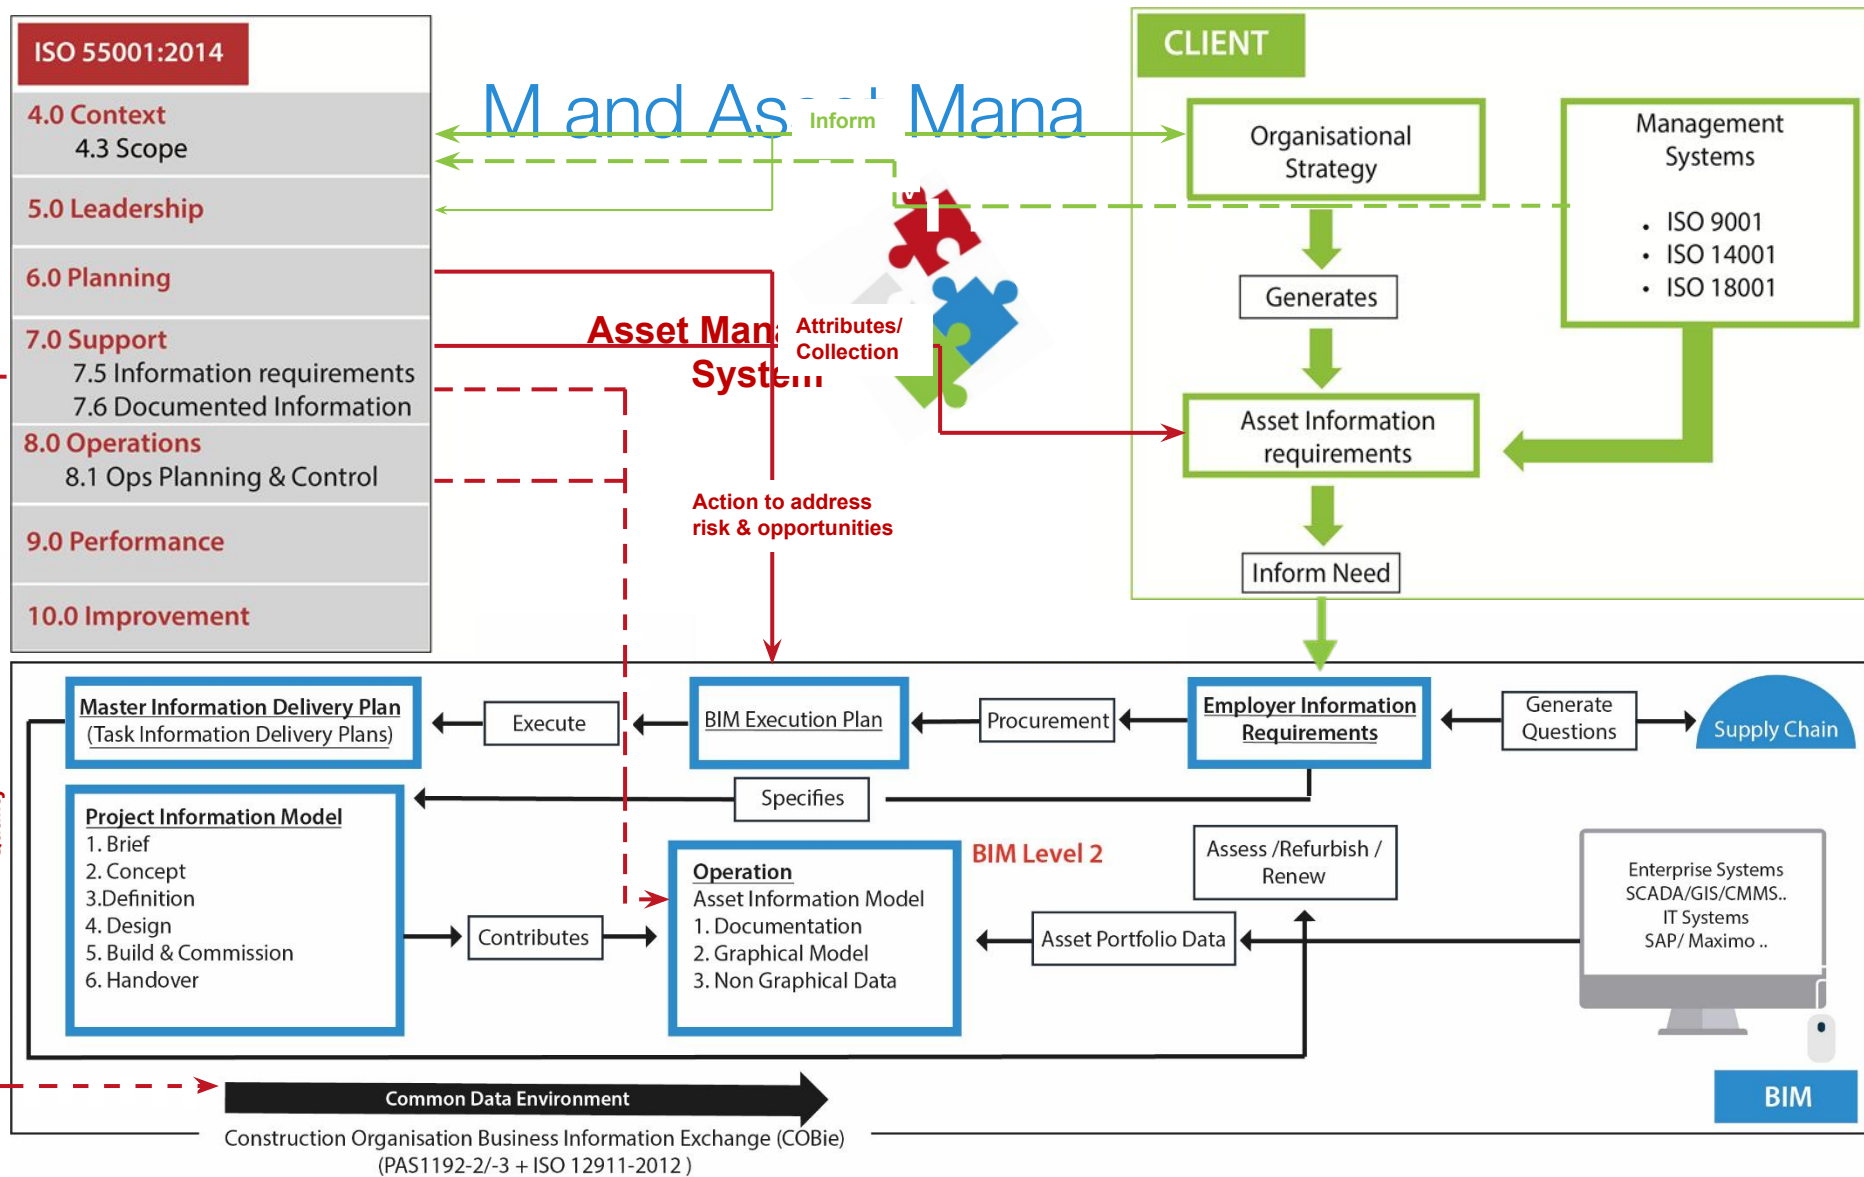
ISO 55001:2014

4.0 Context
4.3 Scope

5.0 Leadership

6.0 Planning

7.0 Support
7.5 Information requirements
7.6 Documented Information

8.0 Operations
8.1 Ops Planning & Control

9.0 Performance

10.0 Improvement

M and As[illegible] Mana

Inform

CLIENT

Organisational Strategy

Management Systems
• ISO 9001
• ISO 14001
• ISO 18001

Generates

Asset Man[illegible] System

Attributes/ Collection

Asset Information requirements

Action to address risk & opportunities

Inform Need

Master Information Delivery Plan (Task Information Delivery Plans)

Execute

BIM Execution Plan

Procurement

Employer Information Requirements

Generate Questions

Supply Chain

Specifies

Project Information Model
1. Brief
2. Concept
3.Definition
4. Design
5. Build & Commission
6. Handover

Contributes

Operation
Asset Information Model
1. Documentation
2. Graphical Model
3. Non Graphical Data

BIM Level 2

Assess /Refurbish / Renew

Asset Portfolio Data

Enterprise Systems
SCADA/GIS/CMMS..
IT Systems
SAP/ Maximo ..

BIM

Common Data Environment

Construction Organisation Business Information Exchange (COBie)
(PAS1192-2/-3 + ISO 12911-2012 )